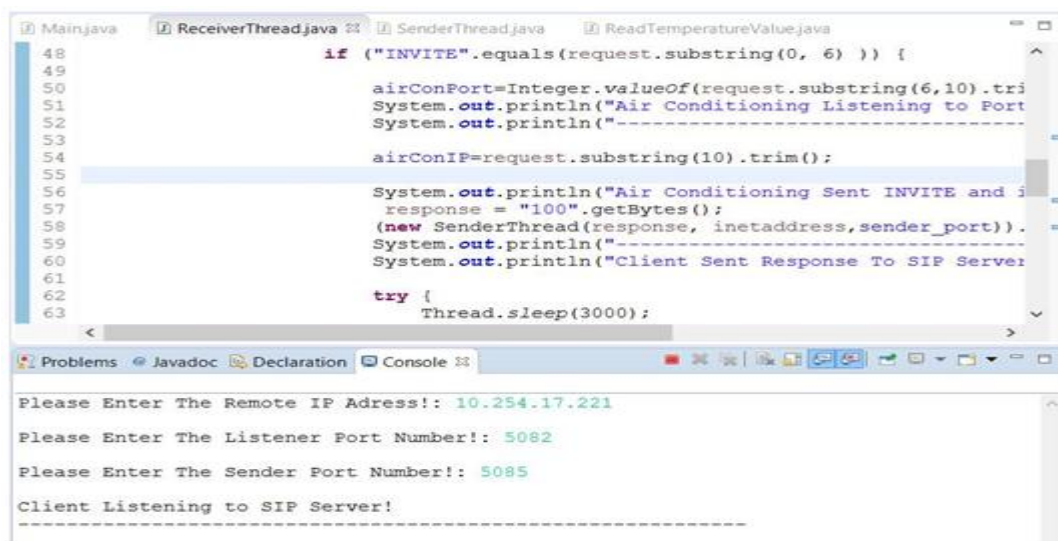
Main.java    ReceiverThread.java    SenderThread.java    ReadTemperatureValue.java

48                    if ("INVITE".equals(request.substring(0, 6) )) {
49
50                        airConPort=Integer.valueOf(request.substring(6,10).tri
51                        System.out.println("Air Conditioning Listening to Port
52                        System.out.println("----------------------------------
53
54                        airConIP=request.substring(10).trim();
55
56                        System.out.println("Air Conditioning Sent INVITE and i
57                         response = "100".getBytes();
58                        (new SenderThread(response, inetaddress,sender_port)).
59                        System.out.println("----------------------------------
60                        System.out.println("Client Sent Response To SIP Server
61
62                        try {
63                            Thread.sleep(3000);

Problems   Javadoc   Declaration   Console

Please Enter The Remote IP Adress!: 10.254.17.221

Please Enter The Listener Port Number!: 5082

Please Enter The Sender Port Number!: 5085

Client Listening to SIP Server!
------------------------------------------------------------